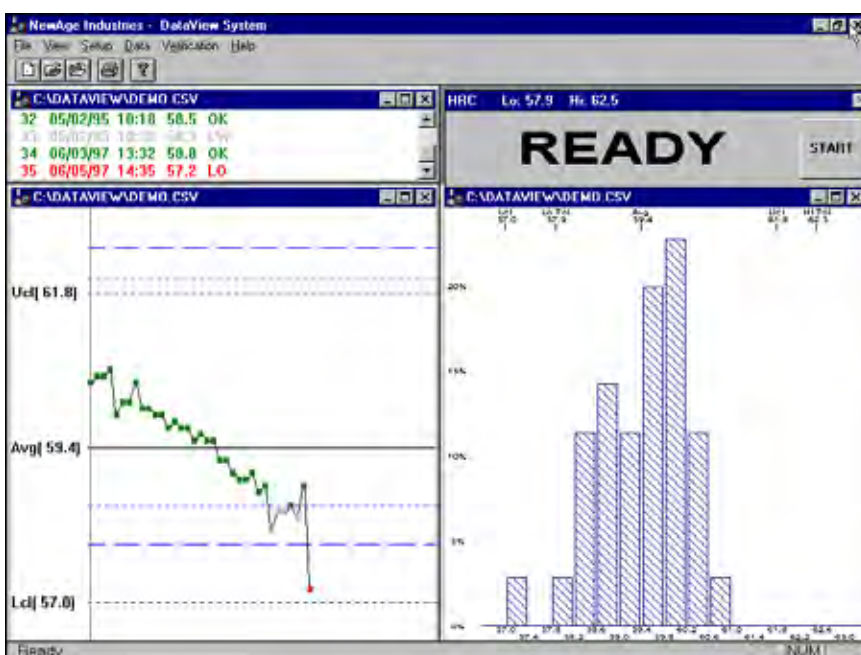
NewAge Industries - DataView System
File View Setup Data Verification Help

C:\DATAVIEW\DEMO.CSV
32 05/02/95 10:18 58.5 OK
33 05/02/95 10:30 58.3 LW
34 06/03/97 13:32 58.8 OK
35 06/05/97 14:35 57.2 LO

HRC Lo: 57.9 Hi: 62.5
READY
START

C:\DATAVIEW\DEMO.CSV
Ucl[ 61.8]
Avg[ 59.4]
Lcl[ 57.0]

C:\DATAVIEW\DEMO.CSV
Lcl 57.0
Lo Tol 57.9
Avg 59.4
Ucl 61.8
Hi Tol 62.5
20%
15%
10%
5%
0%
57.0 57.4 57.8 58.2 58.6 59.0 59.4 59.8 60.2 60.6 61.0 61.4 61.8 62.2 62.6 63.0

Ready
NUM